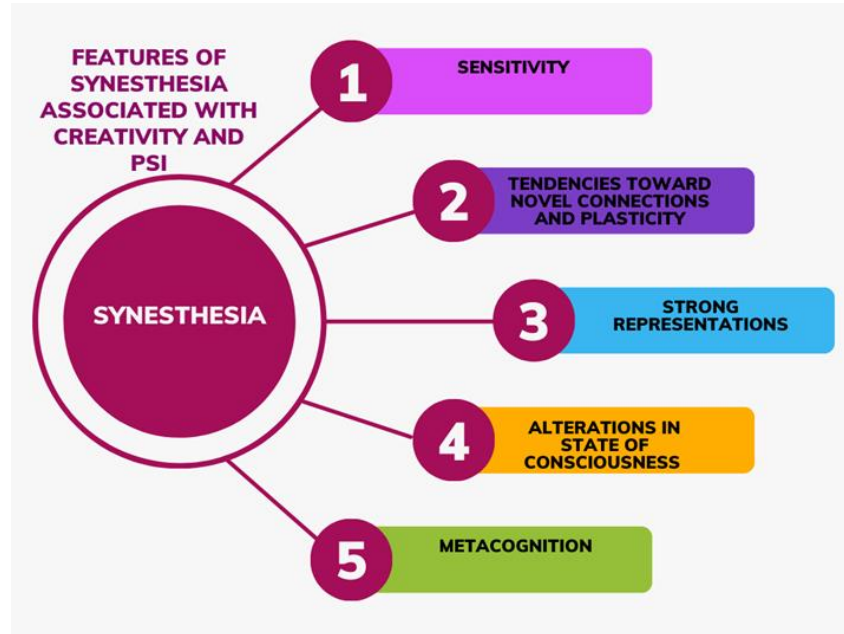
FEATURES OF SYNESTHESIA ASSOCIATED WITH CREATIVITY AND PSI

SYNESTHESIA

1 SENSITIVITY

2 TENDENCIES TOWARD NOVEL CONNECTIONS AND PLASTICITY

3 STRONG REPRESENTATIONS

4 ALTERATIONS IN STATE OF CONSCIOUSNESS

5 METACOGNITION